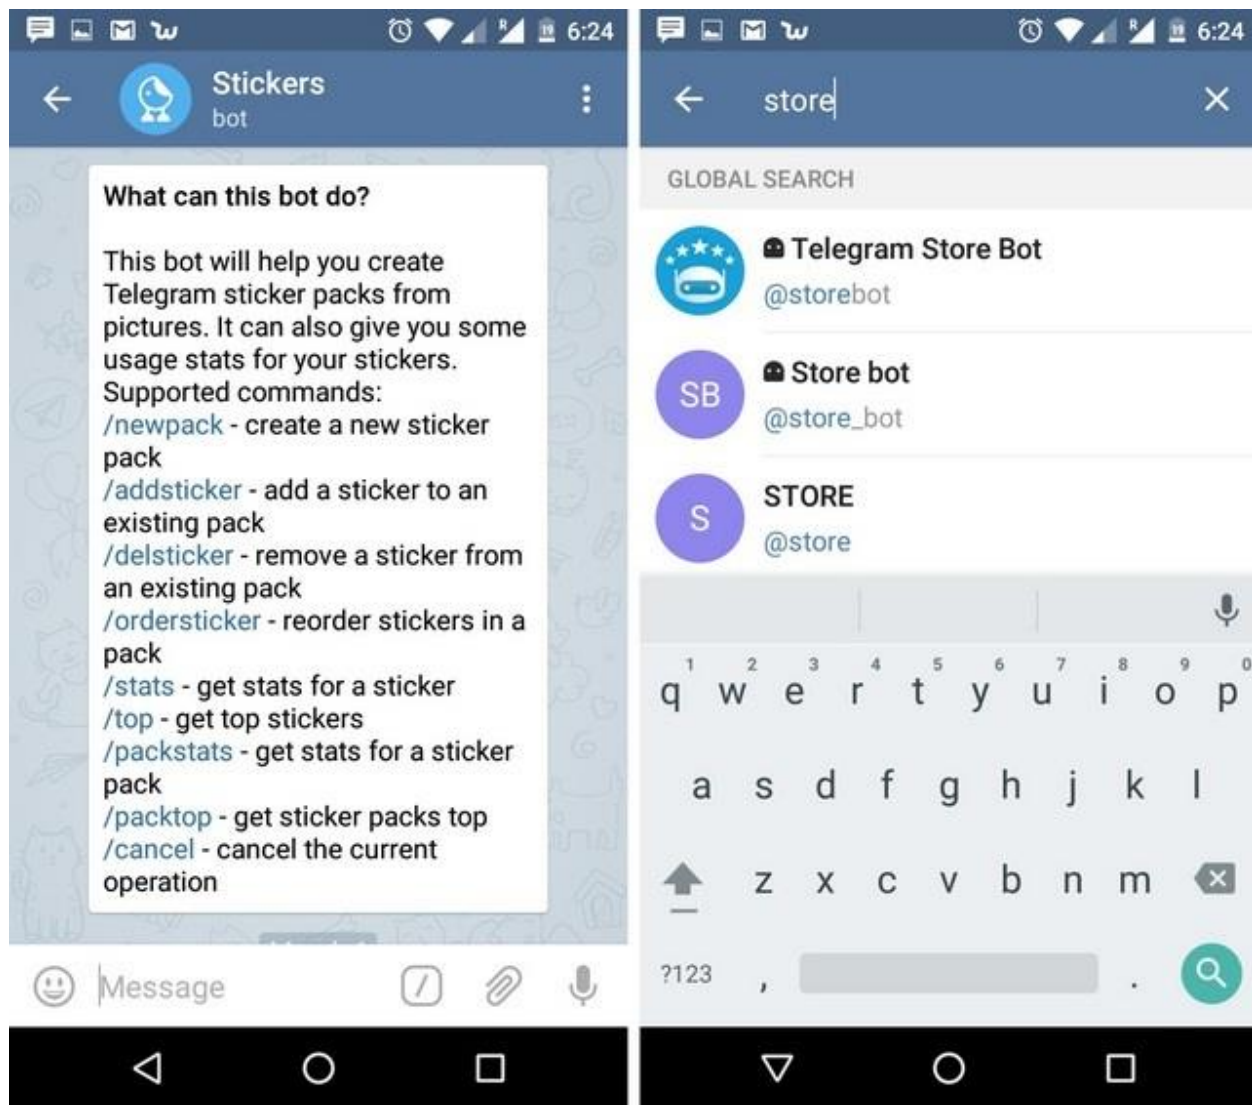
6:24

Stickers
bot

What can this bot do?

This bot will help you create Telegram sticker packs from pictures. It can also give you some usage stats for your stickers.
Supported commands:
/newpack - create a new sticker pack
/addsticker - add a sticker to an existing pack
/delsticker - remove a sticker from an existing pack
/ordersticker - reorder stickers in a pack
/stats - get stats for a sticker
/top - get top stickers
/packstats - get stats for a sticker pack
/packtop - get sticker packs top
/cancel - cancel the current operation

Message

6:24

store

GLOBAL SEARCH

Telegram Store Bot
@storebot

SB
Store bot
@store_bot

S
STORE
@store

1 2 3 4 5 6 7 8 9 0
q w e r t y u i o p
a s d f g h j k l
z x c v b n m
?123 , .